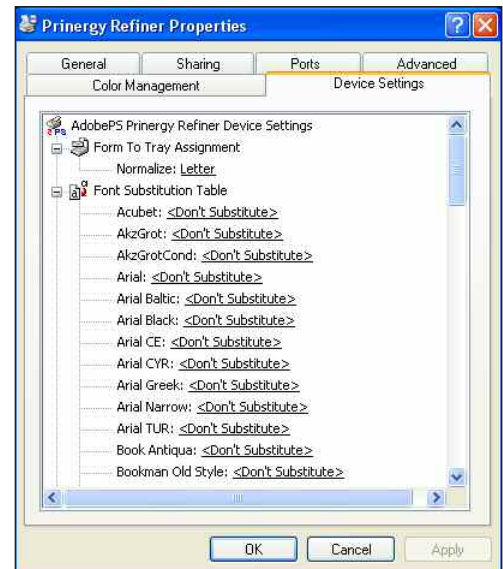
Prinergy Refiner Properties

General
Sharing
Ports
Advanced
Color Management
Device Settings

AdobePS Prinergy Refiner Device Settings
Form To Tray Assignment
Normalize: Letter
Font Substitution Table
Acubet: <Don't Substitute>
AkzGrot: <Don't Substitute>
AkzGrotCond: <Don't Substitute>
Arial: <Don't Substitute>
Arial Baltic: <Don't Substitute>
Arial Black: <Don't Substitute>
Arial CE: <Don't Substitute>
Arial CYR: <Don't Substitute>
Arial Greek: <Don't Substitute>
Arial Narrow: <Don't Substitute>
Arial TUR: <Don't Substitute>
Book Antiqua: <Don't Substitute>
Bookman Old Style: <Don't Substitute>

OK
Cancel
Apply